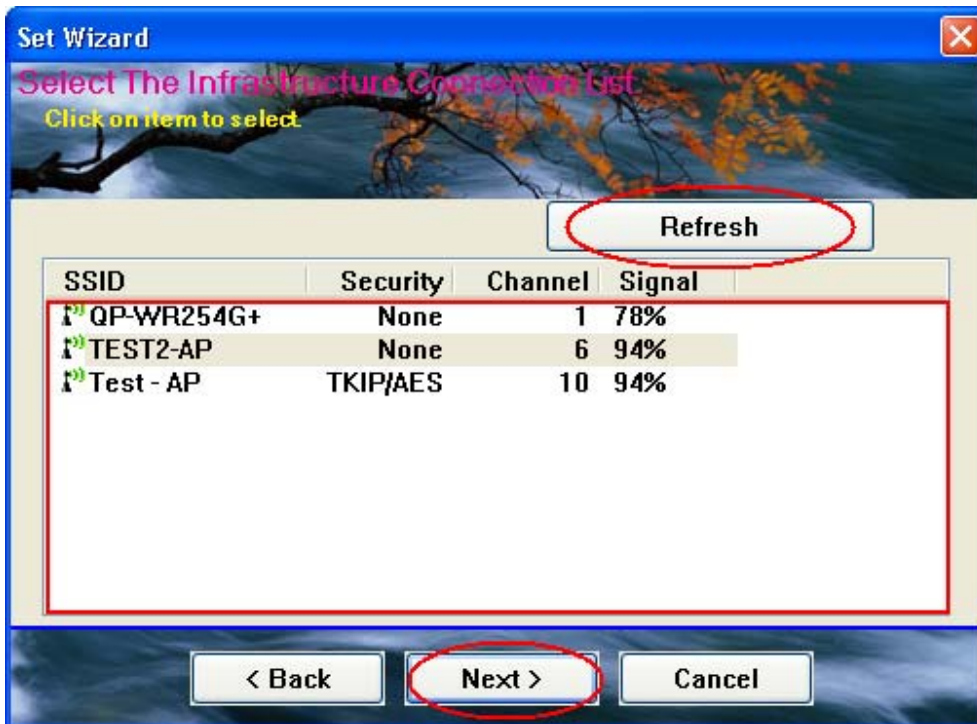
Set Wizard

Select The Infrastructure Connection List

Click on item to select

Refresh

| SSID | Security | Channel | Signal |
|---|---|---|---|
| QP-WR254G+ | None | 1 | 78% |
| TEST2-AP | None | 6 | 94% |
| Test - AP | TKIP/AES | 10 | 94% |

< Back

Next >

Cancel